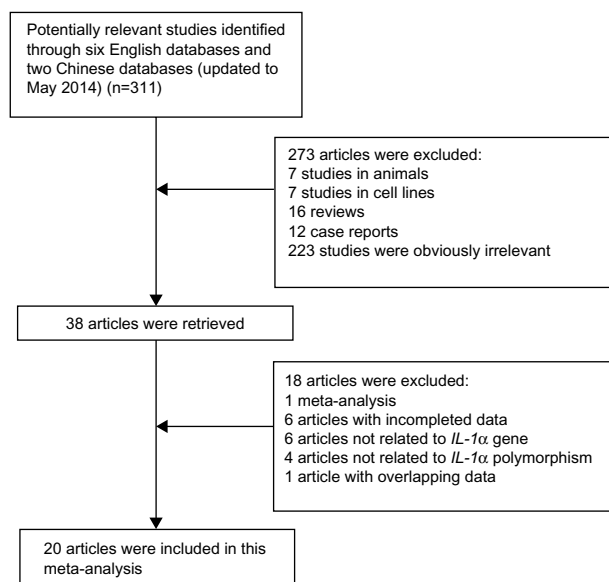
Potentially relevant studies identified through six English databases and two Chinese databases (updated to May 2014) (n=311)

273 articles were excluded:
7 studies in animals
7 studies in cell lines
16 reviews
12 case reports
223 studies were obviously irrelevant

38 articles were retrieved

18 articles were excluded:
1 meta-analysis
6 articles with incompleted data
6 articles not related to $IL\text{-}1\alpha$ gene
4 articles not related to $IL\text{-}1\alpha$ polymorphism
1 article with overlapping data

20 articles were included in this meta-analysis